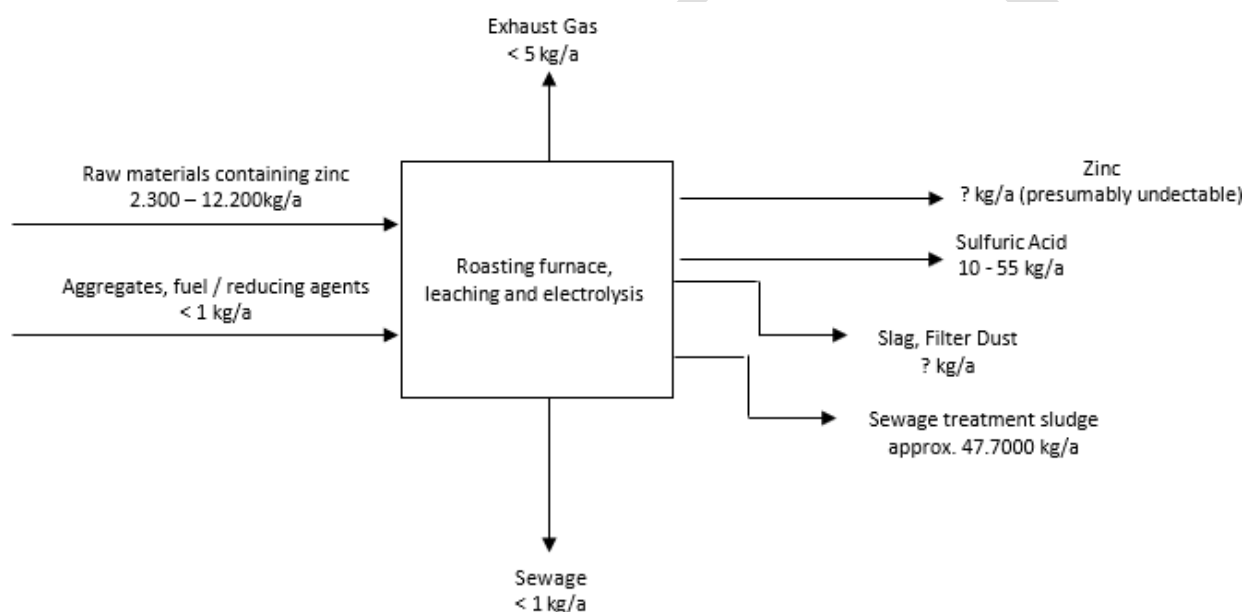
Exhaust Gas
< 5 kg/a

Raw materials containing zinc
2.300 – 12.200kg/a

Aggregates, fuel / reducing agents
< 1 kg/a

Roasting furnace, leaching and electrolysis

Zinc
? kg/a (presumably undectable)

Sulfuric Acid
10 - 55 kg/a

Slag, Filter Dust
? kg/a

Sewage treatment sludge
approx. 47.7000 kg/a

Sewage
< 1 kg/a